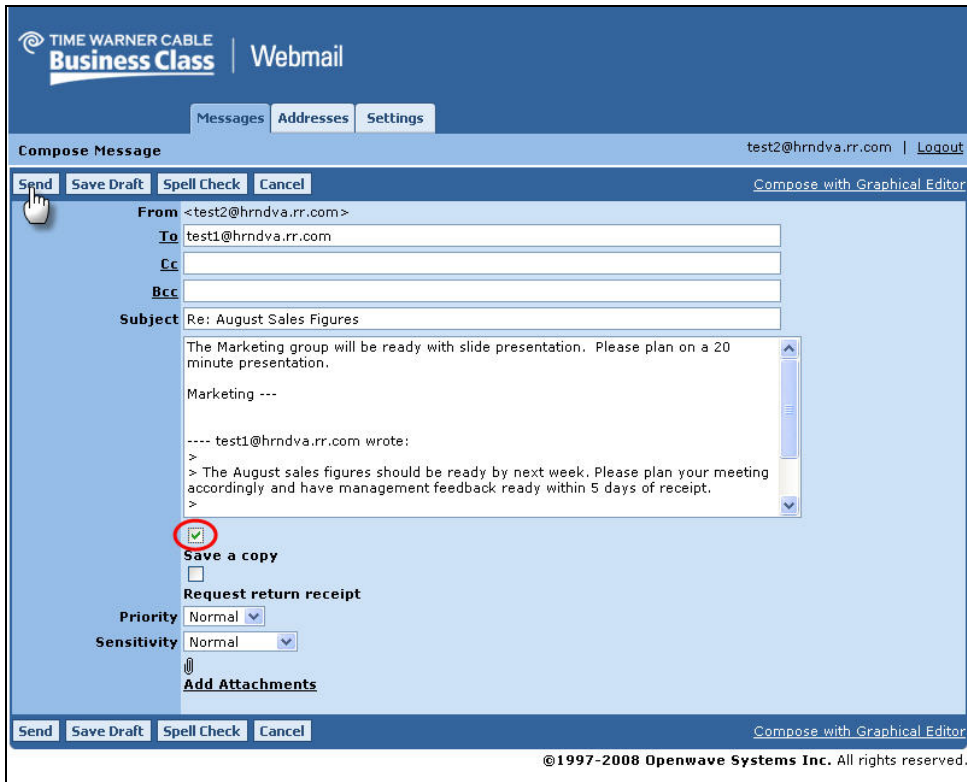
TIME WARNER CABLE
Business Class | Webmail

Messages Addresses Settings

Compose Message

test2@hrndva.rr.com | Logout

Send Save Draft Spell Check Cancel

Compose with Graphical Editor

From <test2@hrndva.rr.com>

To test1@hrndva.rr.com

Cc

Bcc

Subject Re: August Sales Figures

The Marketing group will be ready with slide presentation. Please plan on a 20 minute presentation.

Marketing ---

---- test1@hrndva.rr.com wrote:
>
> The August sales figures should be ready by next week. Please plan your meeting accordingly and have management feedback ready within 5 days of receipt.
>

Save a copy

Request return receipt

Priority Normal

Sensitivity Normal

Add Attachments

Send Save Draft Spell Check Cancel

Compose with Graphical Editor

©1997-2008 Openwave Systems Inc. All rights reserved.